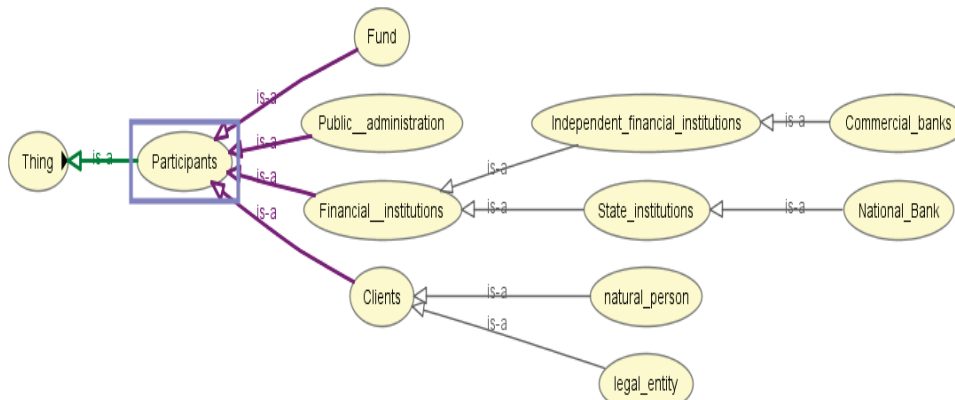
Fund

is-a

Public__administration

is-a

Independent_financial_institutions

is-a

Commercial_banks

Thing

is-a

Participants

is-a

is-a

Financial__institutions

is-a

State_institutions

is-a

National_Bank

is-a

Clients

is-a

natural_person

is-a

legal_entity